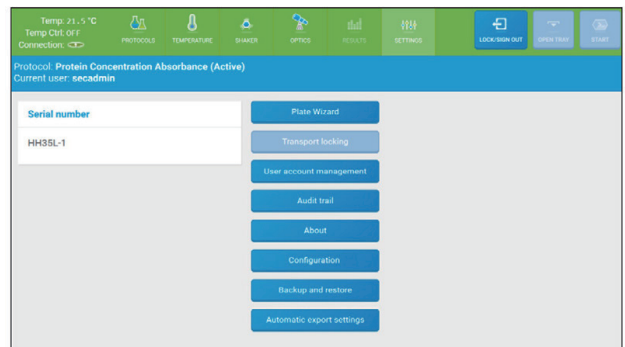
Temp: 21.5 °C
Temp Ctrl: OFF
Connection:

PROTOCOLS TEMPERATURE SHAKER OPTICS RESULTS SETTINGS LOCK/SIGN OUT OPEN TRAY START

Protocol: Protein Concentration Absorbance (Active)
Current user: secadmin

Serial number

HH35L-1

Plate Wizard

Transport locking

User account management

Audit trail

About

Configuration

Backup and restore

Automatic export settings